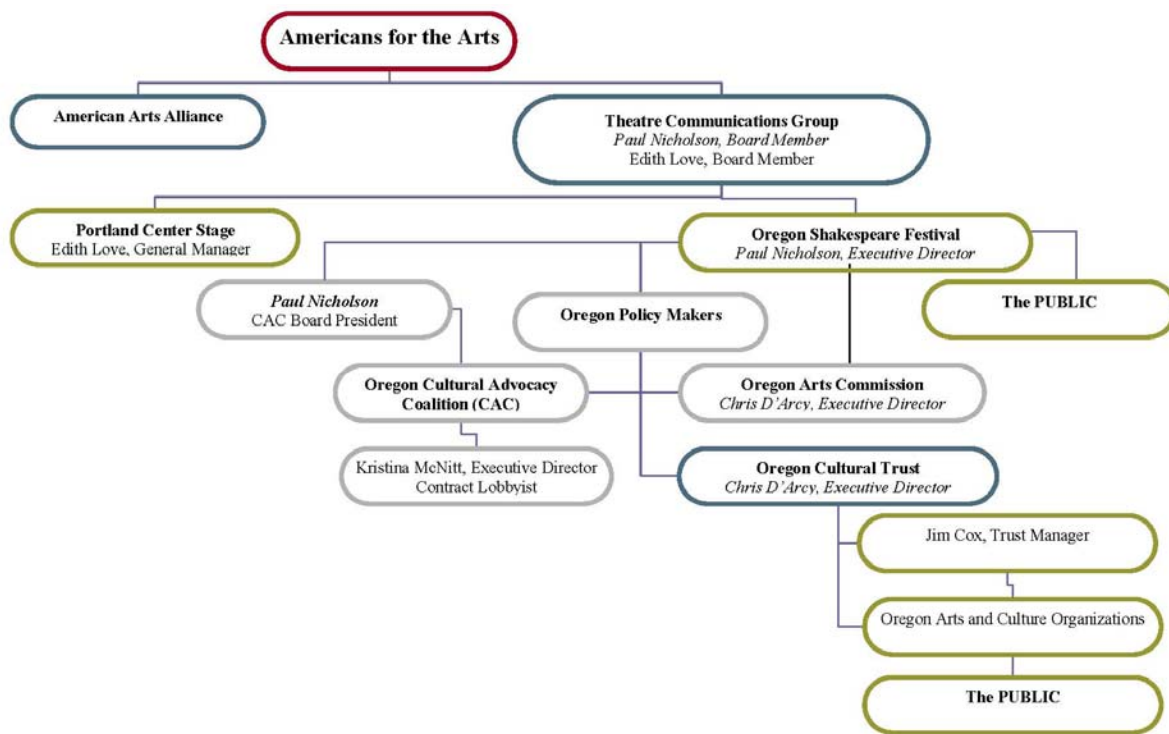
Americans for the Arts

American Arts Alliance

Theatre Communications Group
*Paul Nicholson, Board Member*
Edith Love, Board Member

Portland Center Stage
Edith Love, General Manager

Oregon Shakespeare Festival
*Paul Nicholson, Executive Director*

*Paul Nicholson*
CAC Board President

Oregon Policy Makers

The PUBLIC

Oregon Cultural Advocacy Coalition (CAC)

Oregon Arts Commission
*Chris D'Arcy, Executive Director*

Kristina McNitt, Executive Director
Contract Lobbyist

Oregon Cultural Trust
*Chris D'Arcy, Executive Director*

Jim Cox, Trust Manager

Oregon Arts and Culture Organizations

The PUBLIC